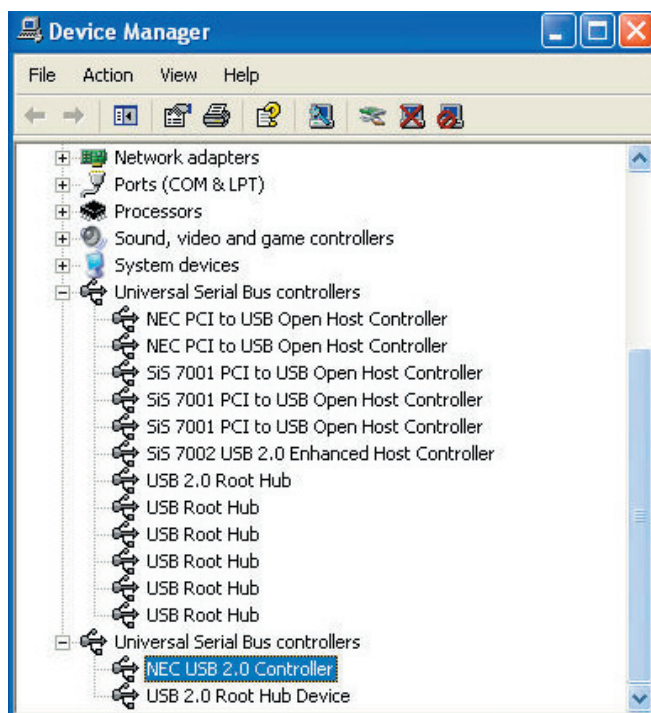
Device Manager

File Action View Help

Network adapters
Ports (COM & LPT)
Processors
Sound, video and game controllers
System devices
Universal Serial Bus controllers
NEC PCI to USB Open Host Controller
NEC PCI to USB Open Host Controller
SiS 7001 PCI to USB Open Host Controller
SiS 7001 PCI to USB Open Host Controller
SiS 7001 PCI to USB Open Host Controller
SiS 7002 USB 2.0 Enhanced Host Controller
USB 2.0 Root Hub
USB Root Hub
USB Root Hub
USB Root Hub
USB Root Hub
USB Root Hub
Universal Serial Bus controllers
NEC USB 2.0 Controller
USB 2.0 Root Hub Device